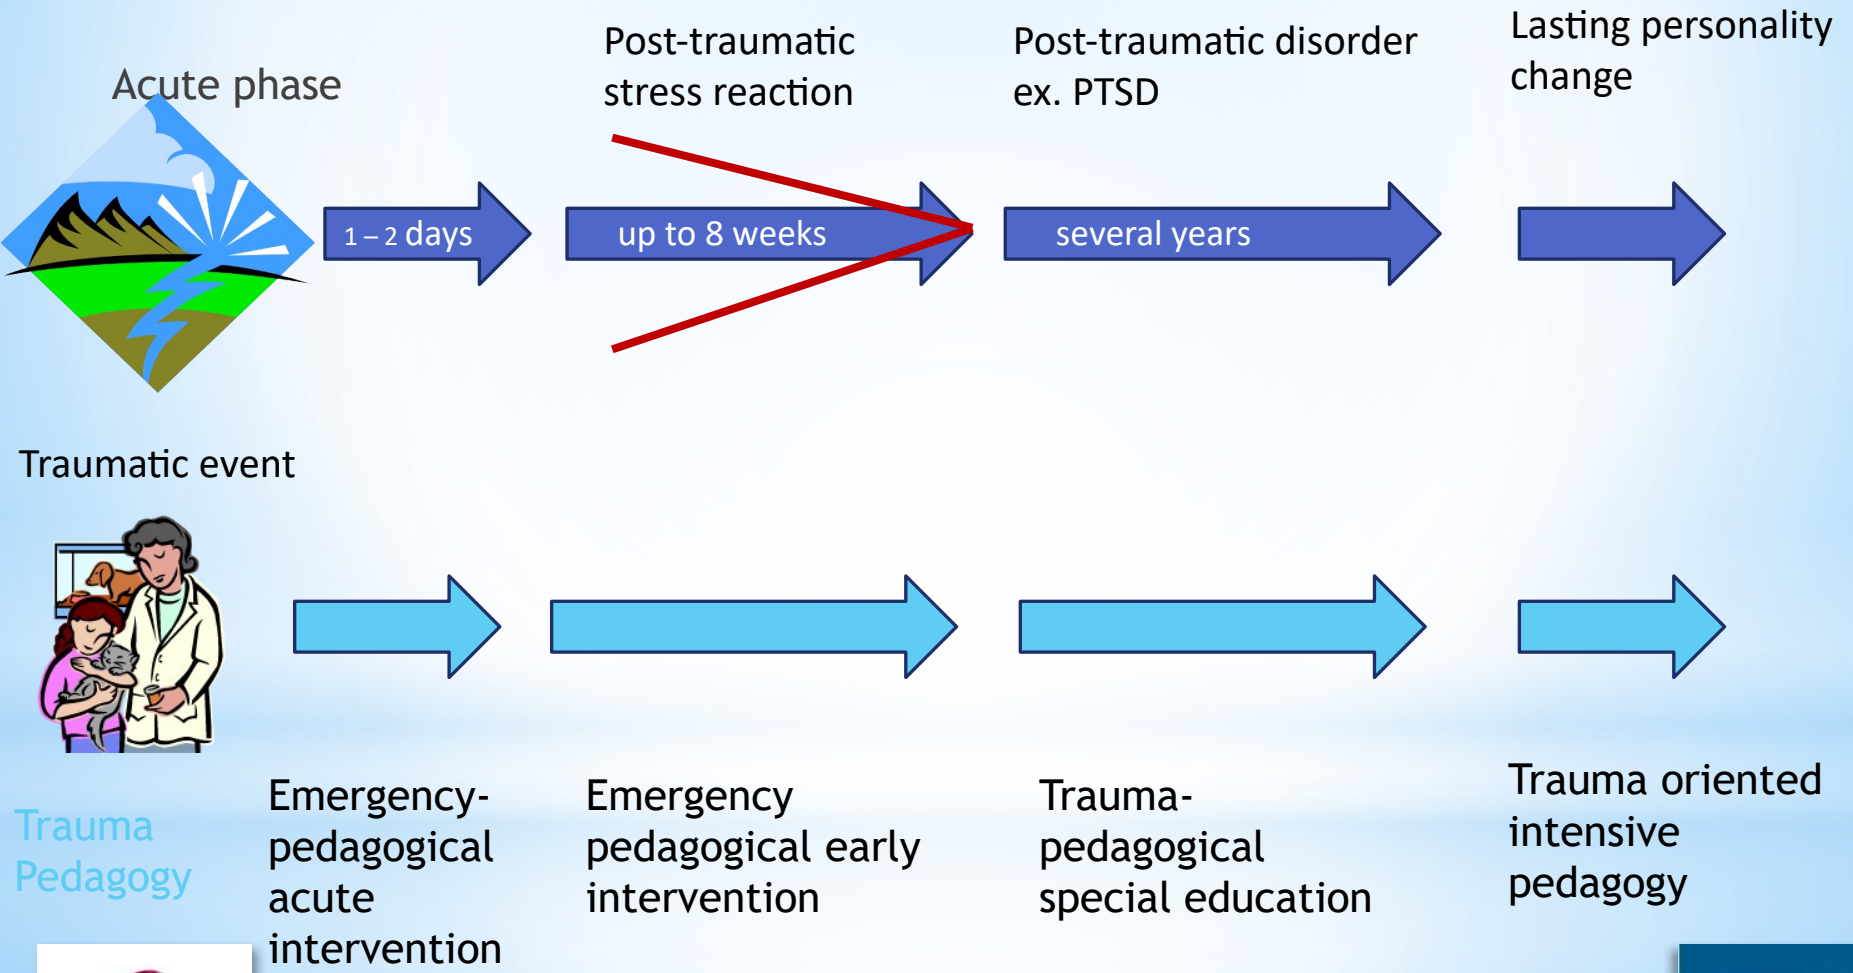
Acute phase

Post-traumatic stress reaction

Post-traumatic disorder ex. PTSD

Lasting personality change

1 – 2 days

up to 8 weeks

several years

Traumatic event

Trauma Pedagogy

Emergency-pedagogical acute intervention

Emergency pedagogical early intervention

Trauma-pedagogical special education

Trauma oriented intensive pedagogy